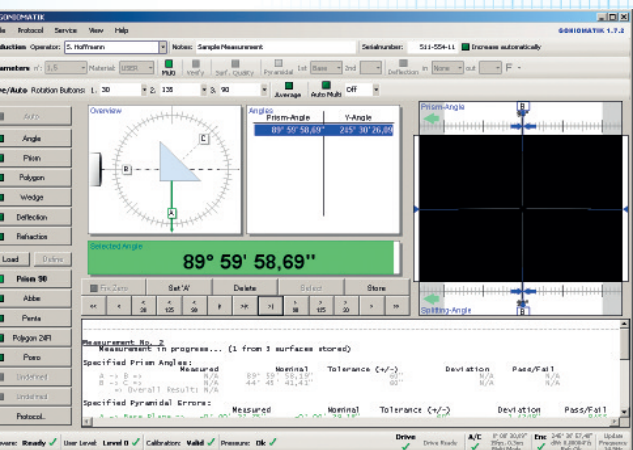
GONIOMATIK

GONIOMATIK 1.7.2

File Protocol Service View Help

Production Operator: S. Hoffmann Notes: Sample Measurement Serialnumber: 511-554-11 Increase automatically

Parameters n°: 1,5 Material: USER Multi Verify Surf. Quality Pyramidal 1st Base 2nd Deflection in None out F

Manual/Auto Rotation Buttons: 1: 30 2: 135 3: 90 Average Auto Multi Off

Auto

Angle

Prism

Polygon

Wedge

Deflection

Refraction

Load Define

Prism 90

Abbe

Penta

Polygon 24FI

Porro

Undefined

Undefined

Protocol..

Overview

B

C

A

Angles

| Prism-Angle | Y-Angle |
|---|---|
| 89° 59' 58,69" | 245° 30' 26,09 |

Selected Angle

89° 59' 58,69''

Prism-Angle

B

Splitting-Angle

B

Fix Zero Set 'A' Delete Select Store

<< < 30 < 135 < 90 < >< >| > 90 > 135 > 30 >>

Measurement No. 2
Measurement in progress... (1 from 3 surfaces stored)

Specified Prism Angles:
Measured Nominal Tolerance (+/-) Deviation Pass/Fail
A -> B => 89° 59' 58,69" N/A N/A
B -> C => 44° 45' 41,41" 60" N/A N/A
=> Overall Result: N/A

Specified Pyramidal Errors:
Measured Nominal Tolerance (+/-) Deviation Pass/Fail
A -> Base Plane => -0° 00' 27,75" 0° 00' 00" 60" -0° 00' 27,75"

Hardware: Ready ✓ User Level: Level 0 ✓ Calibration: Valid ✓ Pressure: Ok ✓ Drive ✓ Drive Ready A/C ✓ Enc ✓ 245° 30' 27,48" Update Frequency